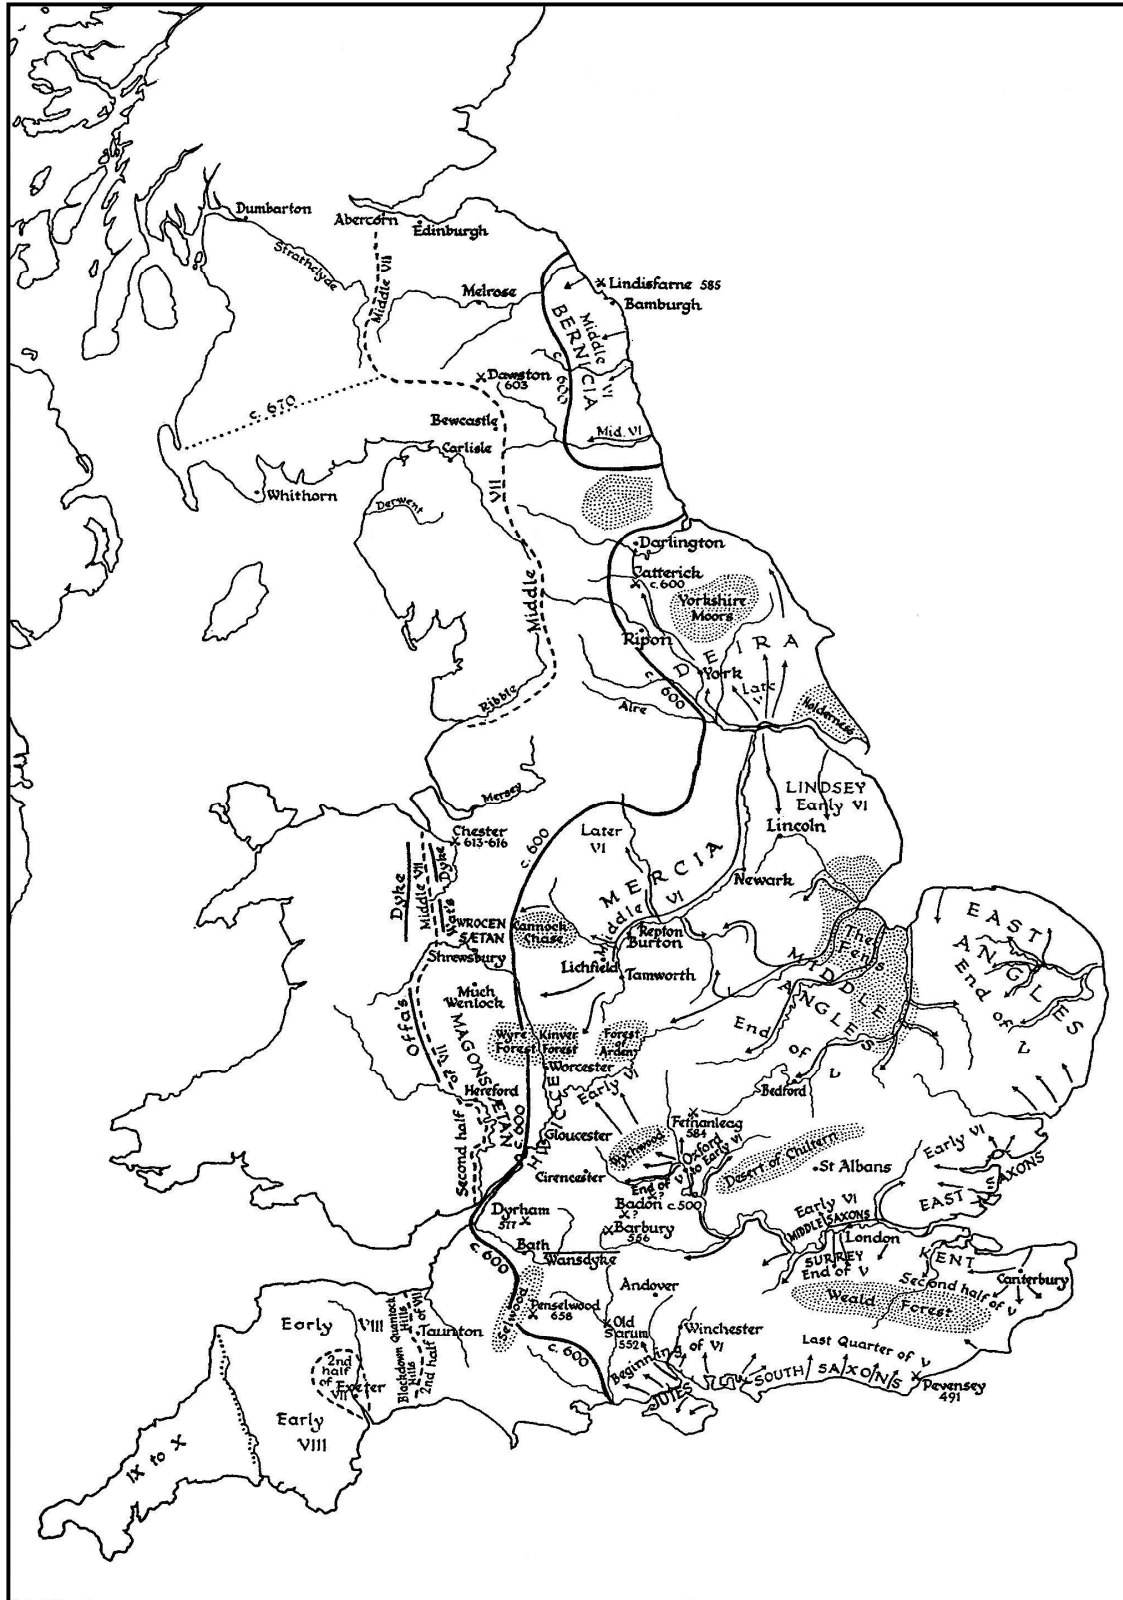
Dumbarton
Abercorn
Edinburgh
Strathclyde
Middle VII
Melrose
Lindisfarne 585
Bamburgh
BERNICIA
Middle VI
c. 600
Dawston 603
c. 670
Bewcastle
Mid. VI
Carlisle
Whithorn
Derwent
VII
Middle
Darlington
Catterick c.600
Yorkshire Moors
Ripon
DEIRA
York
Late
c. 600
Holderness
Ribble
Aire
LINDSEY
Early VI
Mersey
Lincoln
Chester 613-616
Later VI
c. 600
MERCIA
Newark
Middle VI
Dyke
Middle VII
Wat's Dyke
WROCEN SÆTAN
Cannock Chase
Repton
Burton
The Fens
EAST ANGLES
End of V
MIDDLE ANGLES
Shrewsbury
Lichfield
Tamworth
Much Wenlock
Offa's
of VII
MAGONSÆTAN
Wyre Forest
Kinver Forest
Forest of Arden
End of V
Worcester
Early VI
Hereford
Bedford
HWICCE
c. 600
Second half
Gloucester
Fethanleag 584
Wychwood
Oxford to Early VI
Desert of Chiltern
St Albans
Early VI
Cirencester
End of V
X?
Badon c.500
X?
EAST SAXONS
Dyrham 577
Barbury 556
Early VI
MIDDLE SAXONS
Bath
London
Wansdyke
KENT
SURREY
End of V
Canterbury
Second half of V
Andover
Weald Forest
Early
VIII
Quantock Hills
2nd half of VII
Taunton
Selwood
Penselwood 658
Old Sarum 552
Winchester of VI
Last Quarter of V
2nd half of VII
Exeter
Blackdown Hills
c. 600
Beginning
JUTES
SOUTH SAXONS
Pevensey 491
Early
VIII
IX to X